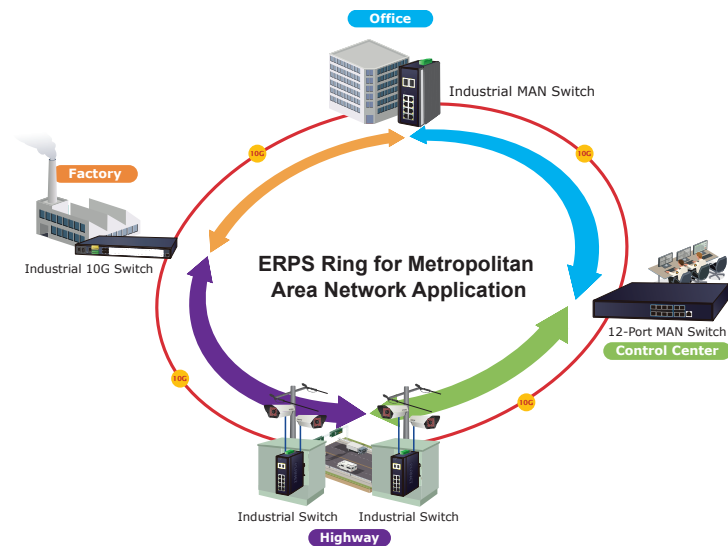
Office

Industrial MAN Switch

Factory

10G

10G

Industrial 10G Switch

ERPS Ring for Metropolitan Area Network Application

12-Port MAN Switch

Control Center

10G

10G

Industrial Switch

Industrial Switch

Highway